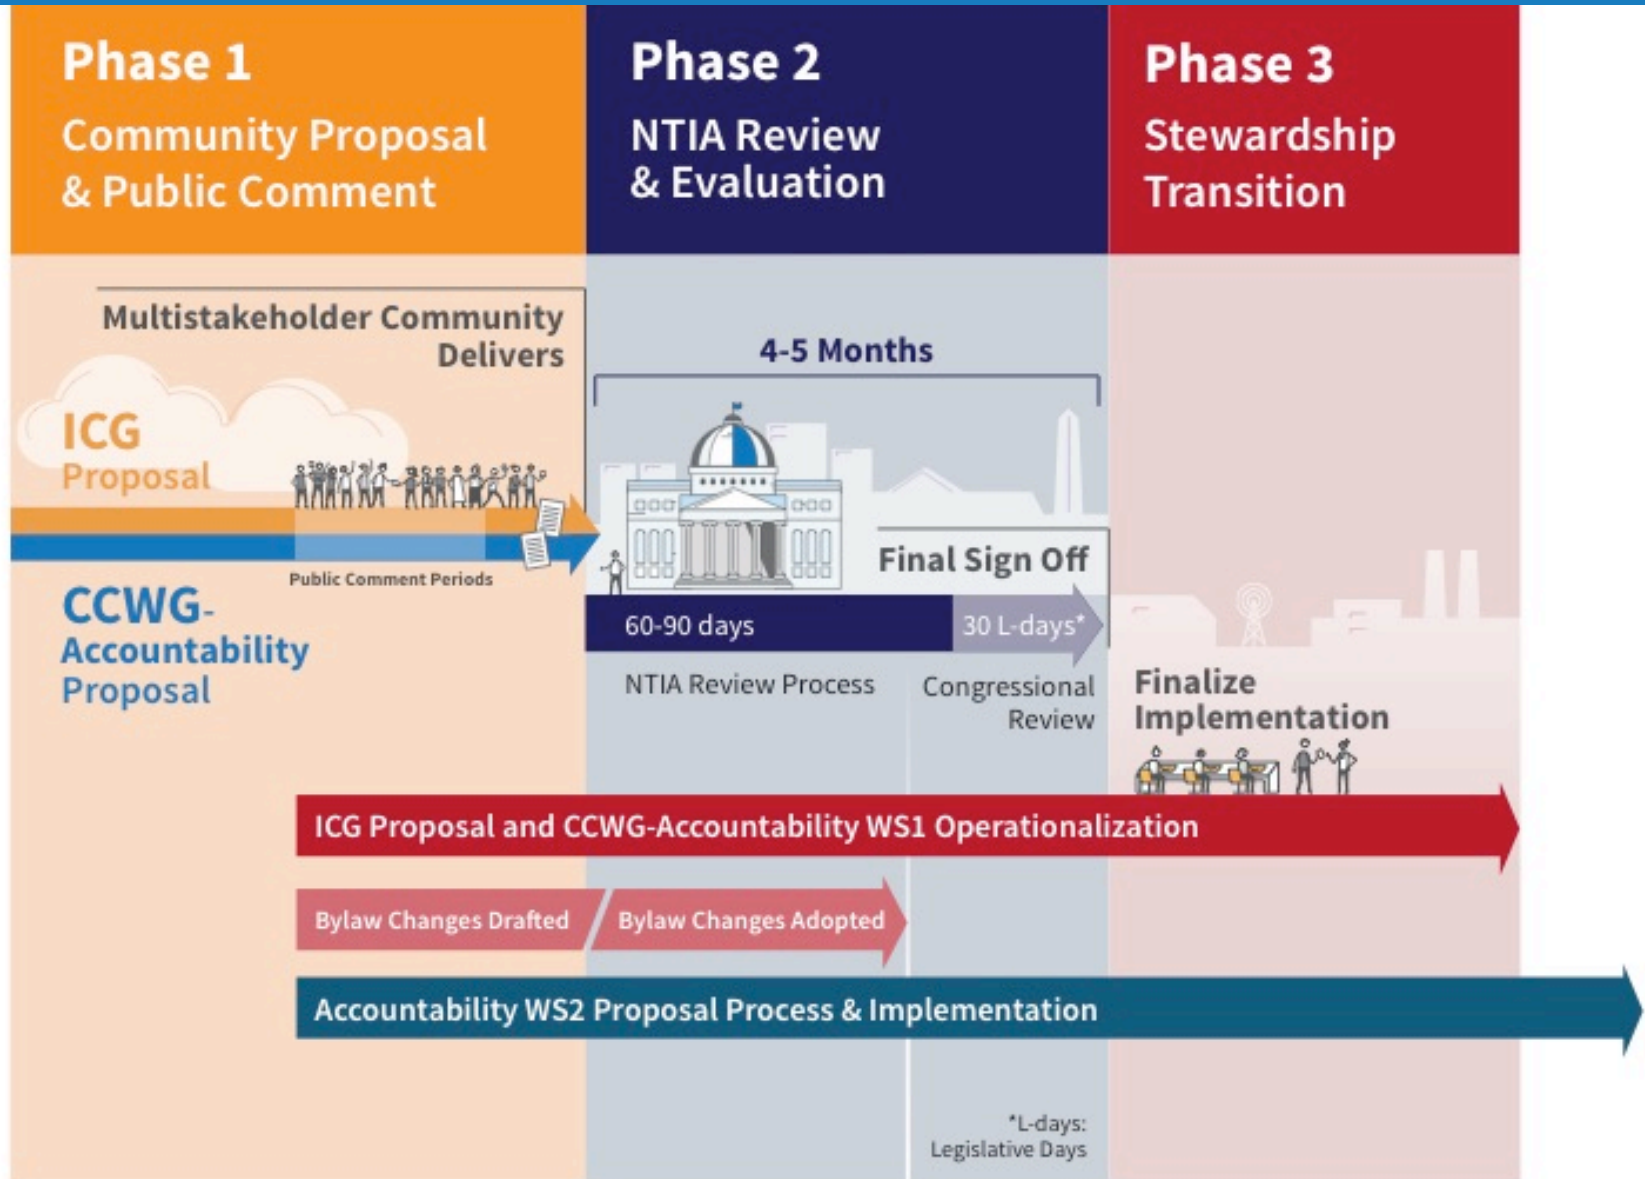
Phase 1
Community Proposal & Public Comment

Phase 2
NTIA Review & Evaluation

Phase 3
Stewardship Transition

Multistakeholder Community Delivers

ICG Proposal

Public Comment Periods

CCWG-Accountability Proposal

4-5 Months

Final Sign Off

60-90 days

30 L-days*

NTIA Review Process

Congressional Review

Finalize Implementation

ICG Proposal and CCWG-Accountability WS1 Operationalization

Bylaw Changes Drafted

Bylaw Changes Adopted

Accountability WS2 Proposal Process & Implementation

*L-days: Legislative Days